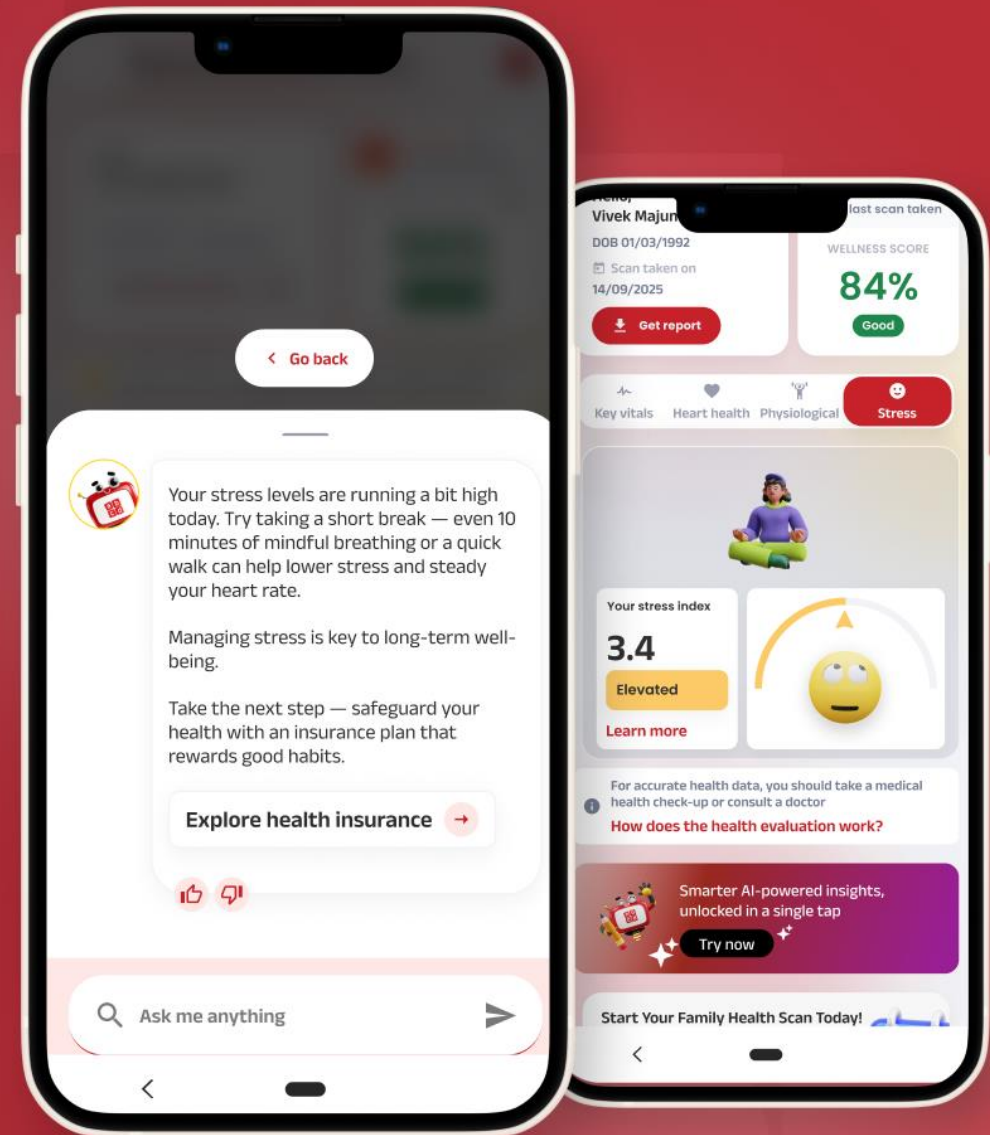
Go back

Your stress levels are running a bit high today. Try taking a short break — even 10 minutes of mindful breathing or a quick walk can help lower stress and steady your heart rate.

Managing stress is key to long-term well-being.

Take the next step — safeguard your health with an insurance plan that rewards good habits.

Explore health insurance

Ask me anything

Vivek Majun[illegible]
last scan taken
DOB 01/03/1992
Scan taken on
14/09/2025
Get report
WELLNESS SCORE
84%
Good

Key vitals
Heart health
Physiological
Stress

Your stress index
3.4
Elevated
Learn more

For accurate health data, you should take a medical health check-up or consult a doctor
How does the health evaluation work?

Smarter AI-powered insights, unlocked in a single tap
Try now

Start Your Family Health Scan Today!